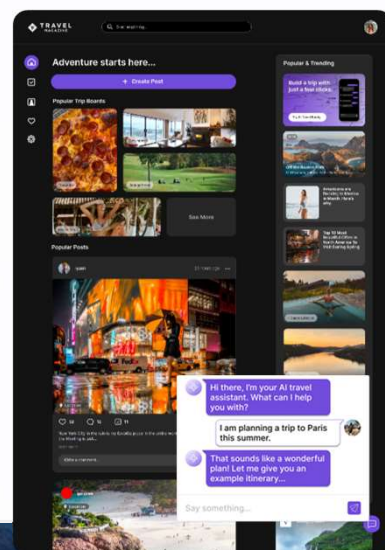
TRAVEL MAGAZINE

Start exploring...

Adventure starts here...

+ Create Post

Popular Trip Boards

See More

Popular Posts

Popular & Trending

Build a trip with just a few clicks.

Hi there, I'm your AI travel assistant. What can I help you with?

I am planning a trip to Paris this summer.

That sounds like a wonderful plan! Let me give you an example itinerary...

Say something...